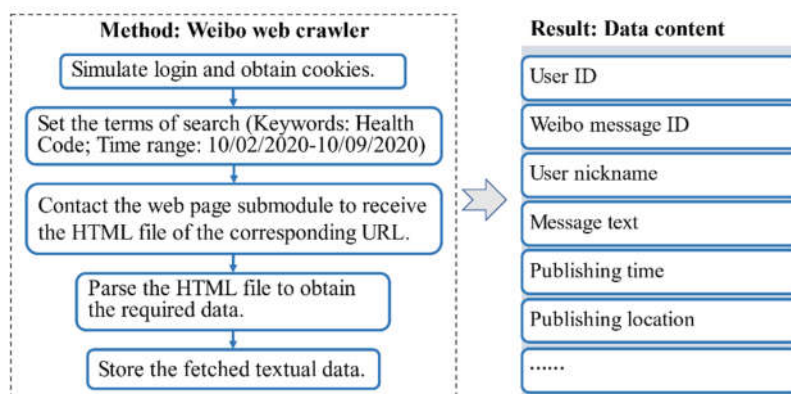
Method: Weibo web crawler

Simulate login and obtain cookies.

Set the terms of search (Keywords: Health Code; Time range: 10/02/2020-10/09/2020)

Contact the web page submodule to receive the HTML file of the corresponding URL.

Parse the HTML file to obtain the required data.

Store the fetched textual data.

Result: Data content

User ID

Weibo message ID

User nickname

Message text

Publishing time

Publishing location

......